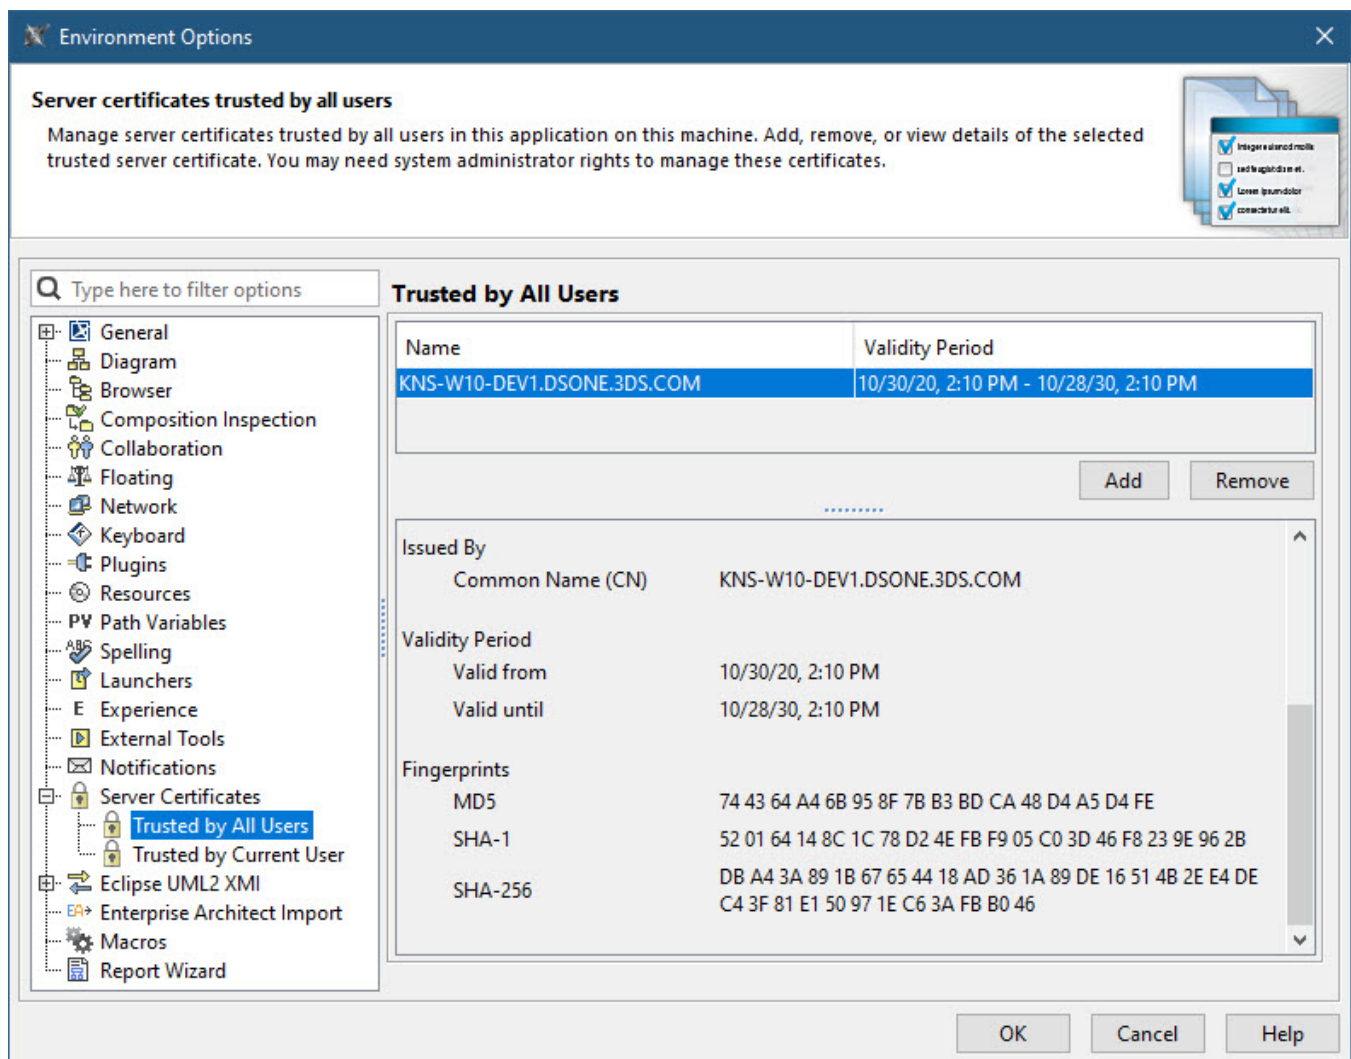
Environment Options

Server certificates trusted by all users

Manage server certificates trusted by all users in this application on this machine. Add, remove, or view details of the selected trusted server certificate. You may need system administrator rights to manage these certificates.

Type here to filter options

General
Diagram
Browser
Composition Inspection
Collaboration
Floating
Network
Keyboard
Plugins
Resources
PV Path Variables
Spelling
Launchers
E Experience
External Tools
Notifications
Server Certificates
Trusted by All Users
Trusted by Current User
Eclipse UML2 XMI
Enterprise Architect Import
Macros
Report Wizard

Trusted by All Users

| Name | Validity Period |
|---|---|
| KNS-W10-DEV1.DSONE.3DS.COM | 10/30/20, 2:10 PM - 10/28/30, 2:10 PM |

Add Remove

Issued By
Common Name (CN) KNS-W10-DEV1.DSONE.3DS.COM

Validity Period
Valid from 10/30/20, 2:10 PM
Valid until 10/28/30, 2:10 PM

Fingerprints
MD5 74 43 64 A4 6B 95 8F 7B B3 BD CA 48 D4 A5 D4 FE
SHA-1 52 01 64 14 8C 1C 78 D2 4E FB F9 05 C0 3D 46 F8 23 9E 96 2B
SHA-256 DB A4 3A 89 1B 67 65 44 18 AD 36 1A 89 DE 16 51 4B 2E E4 DE C4 3F 81 E1 50 97 1E C6 3A FB B0 46

OK Cancel Help